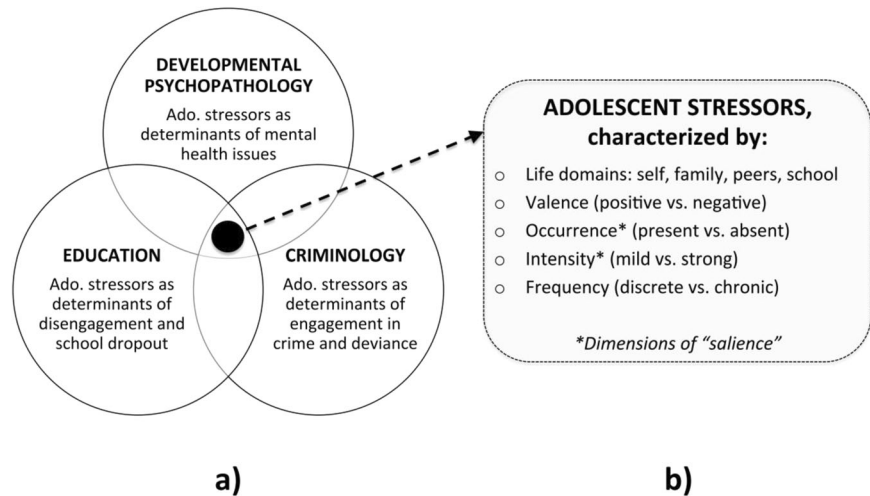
DEVELOPMENTAL PSYCHOPATHOLOGY
Ado. stressors as determinants of mental health issues

EDUCATION
Ado. stressors as determinants of disengagement and school dropout

CRIMINOLOGY
Ado. stressors as determinants of engagement in crime and deviance

ADOLESCENT STRESSORS, characterized by:
○ Life domains: self, family, peers, school
○ Valence (positive vs. negative)
○ Occurrence* (present vs. absent)
○ Intensity* (mild vs. strong)
○ Frequency (discrete vs. chronic)

*Dimensions of "salience"

a)

b)